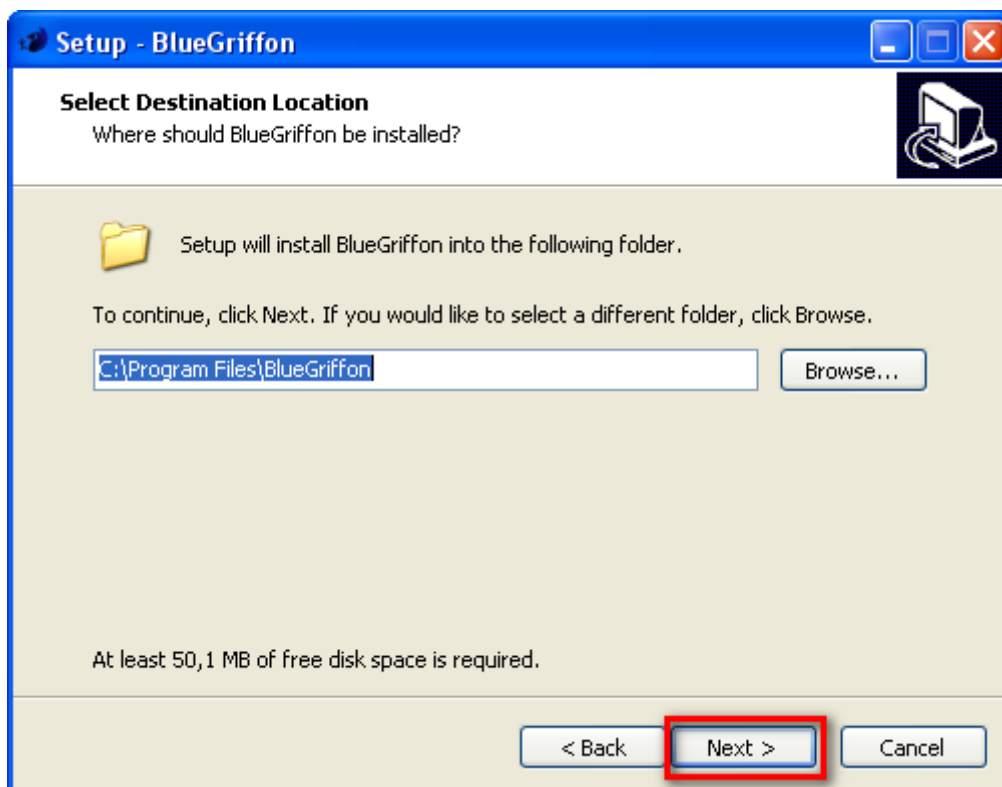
Setup - BlueGriffon

Select Destination Location
Where should BlueGriffon be installed?

Setup will install BlueGriffon into the following folder.

To continue, click Next. If you would like to select a different folder, click Browse.

C:\Program Files\BlueGriffon

Browse...

At least 50,1 MB of free disk space is required.

< Back
Next >
Cancel